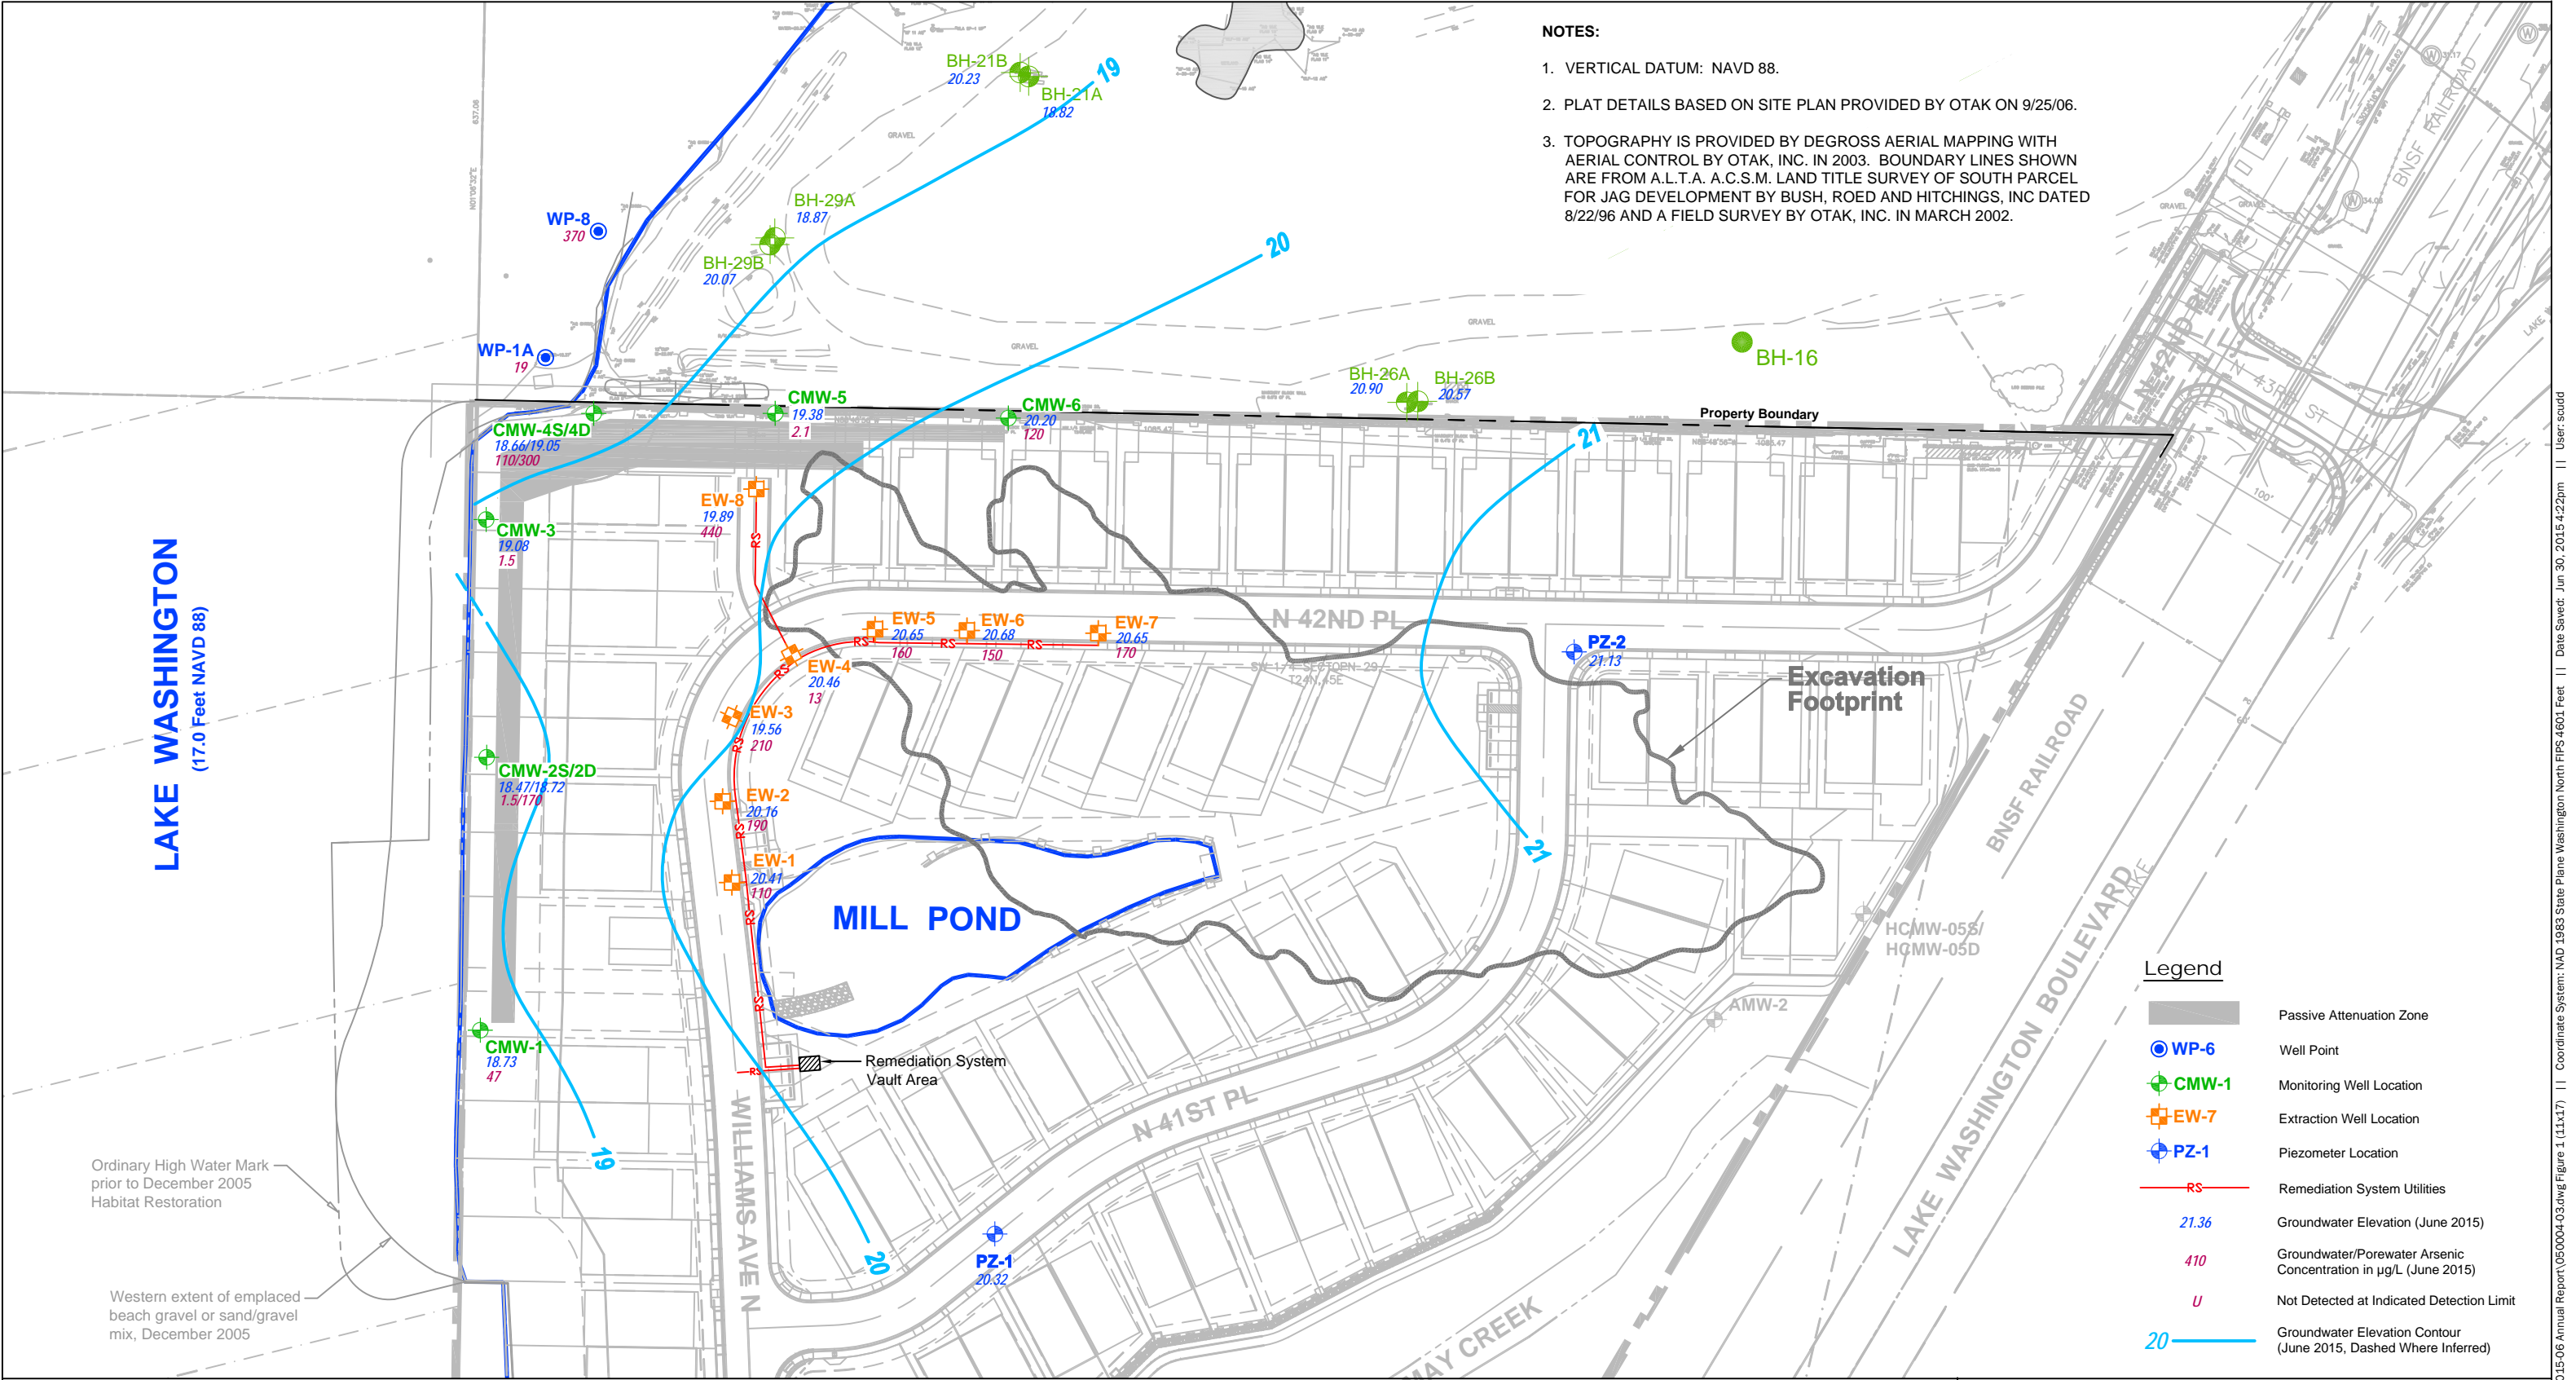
NOTES:

1. VERTICAL DATUM: NAVD 88.

2. PLAT DETAILS BASED ON SITE PLAN PROVIDED BY OTAK ON 9/25/06.

3. TOPOGRAPHY IS PROVIDED BY DEGROSS AERIAL MAPPING WITH AERIAL CONTROL BY OTAK, INC. IN 2003. BOUNDARY LINES SHOWN ARE FROM A.L.T.A. A.C.S.M. LAND TITLE SURVEY OF SOUTH PARCEL FOR JAG DEVELOPMENT BY BUSH, ROED AND HITCHINGS, INC DATED 8/22/96 AND A FIELD SURVEY BY OTAK, INC. IN MARCH 2002.

BH-21B
20.23
BH-21A
18.82
19
WP-8
370
BH-29A
18.87
BH-29B
20.07
20
WP-1A
19
BH-16
BH-26A
20.90
BH-26B
20.57
CMW-5
19.38
2.1
CMW-6
20.20
120
Property Boundary
CMW-4S/4D
18.66/19.05
110/300
21
EW-8
19.89
440
CMW-3
19.08
1.5
LAKE WASHINGTON
(17.0 Feet NAVD 88)
EW-5
20.65
160
EW-6
20.68
150
EW-7
20.65
170
N 42ND PL
PZ-2
21.13
EW-4
20.46
13
Excavation Footprint
EW-3
19.56
210
CMW-2S/2D
18.47/18.72
1.5/170
EW-2
20.16
190
21
EW-1
20.41
110
MILL POND
HCMW-05S/
HCMW-05D
AMW-2
BNSF RAILROAD
LAKE WASHINGTON BOULEVARD
CMW-1
18.73
47
Remediation System Vault Area
N 41ST PL
WILLIAMS AVE N
19
Ordinary High Water Mark prior to December 2005 Habitat Restoration
PZ-1
20.32
20
Western extent of emplaced beach gravel or sand/gravel mix, December 2005
MAY CREEK

Legend
Passive Attenuation Zone
WP-6 Well Point
CMW-1 Monitoring Well Location
EW-7 Extraction Well Location
PZ-1 Piezometer Location
RS Remediation System Utilities
21.36 Groundwater Elevation (June 2015)
410 Groundwater/Porewater Arsenic Concentration in µg/L (June 2015)
U Not Detected at Indicated Detection Limit
20 Groundwater Elevation Contour (June 2015, Dashed Where Inferred)